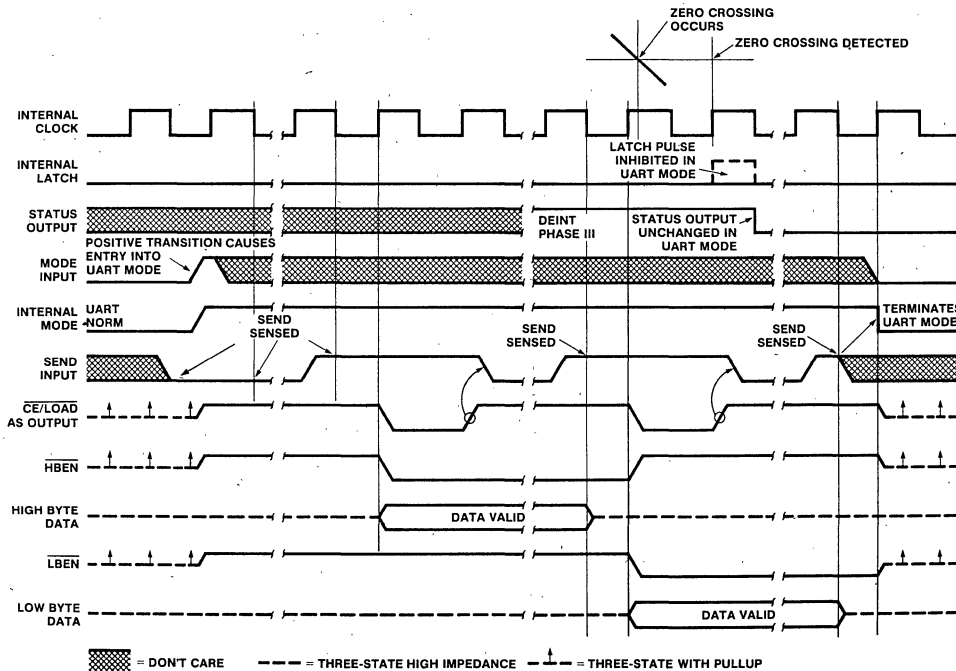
ZERO CROSSING OCCURS
ZERO CROSSING DETECTED

INTERNAL CLOCK

INTERNAL LATCH
LATCH PULSE INHIBITED IN UART MODE

STATUS OUTPUT
DEINT PHASE III
STATUS OUTPUT UNCHANGED IN UART MODE

POSITIVE TRANSITION CAUSES ENTRY INTO UART MODE
MODE INPUT

INTERNAL MODE
UART
NORM
TERMINATES UART MODE

SEND SENSED
SEND SENSED
SEND SENSED
SEND INPUT

$\overline{CE}$/LOAD AS OUTPUT

$\overline{HBEN}$

HIGH BYTE DATA
DATA VALID

$\overline{LBEN}$

LOW BYTE DATA
DATA VALID

= DON'T CARE
= THREE-STATE HIGH IMPEDANCE
= THREE-STATE WITH PULLUP